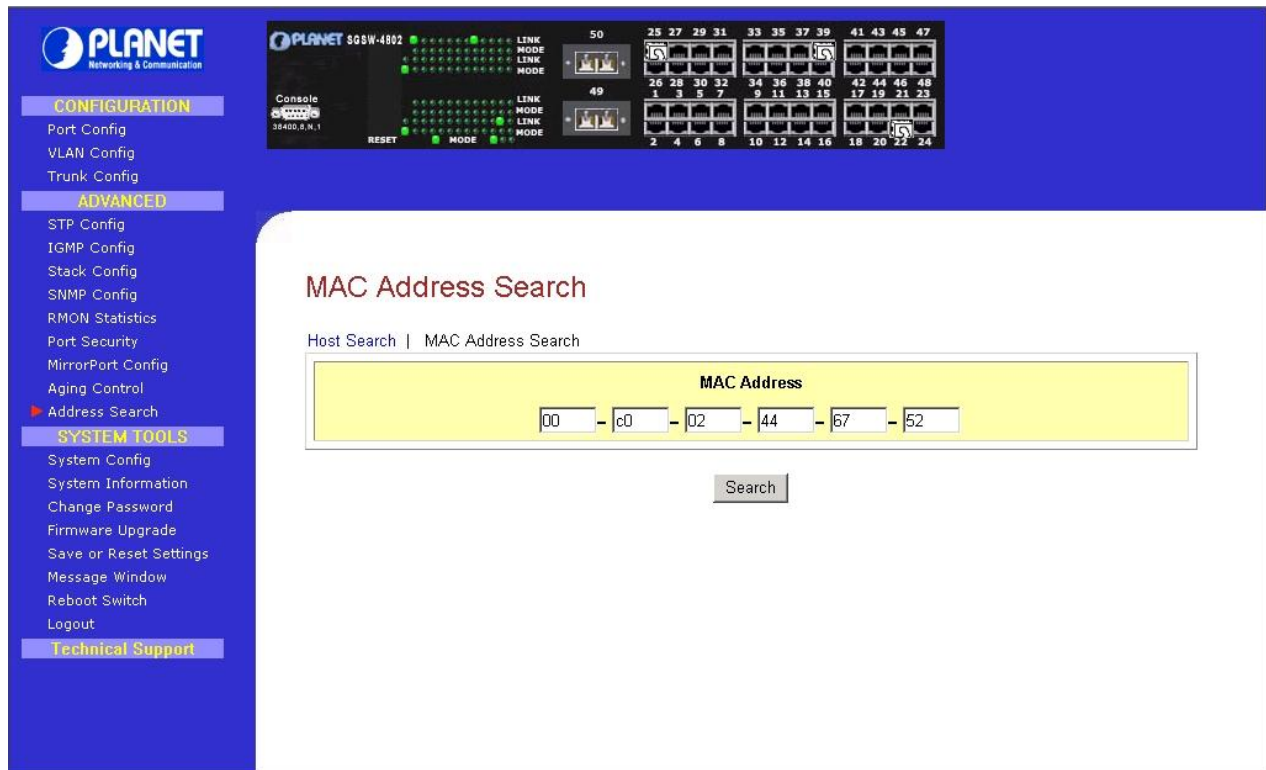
PLANET
Networking & Communication

CONFIGURATION
Port Config
VLAN Config
Trunk Config
ADVANCED
STP Config
IGMP Config
Stack Config
SNMP Config
RMON Statistics
Port Security
MirrorPort Config
Aging Control
Address Search
SYSTEM TOOLS
System Config
System Information
Change Password
Firmware Upgrade
Save or Reset Settings
Message Window
Reboot Switch
Logout
Technical Support

PLANET SGSW-4802
LINK
MODE
LINK
MODE
Console
38400,8,N,1
LINK
MODE
LINK
MODE
RESET
MODE
50
49
25 27 29 31
33 35 37 39
41 43 45 47
26 28 30 32
34 36 38 40
42 44 46 48
1 3 5 7
9 11 13 15
17 19 21 23
2 4 6 8
10 12 14 16
18 20 22 24

MAC Address Search

Host Search | MAC Address Search

MAC Address

00 - c0 - 02 - 44 - 67 - 52

Search